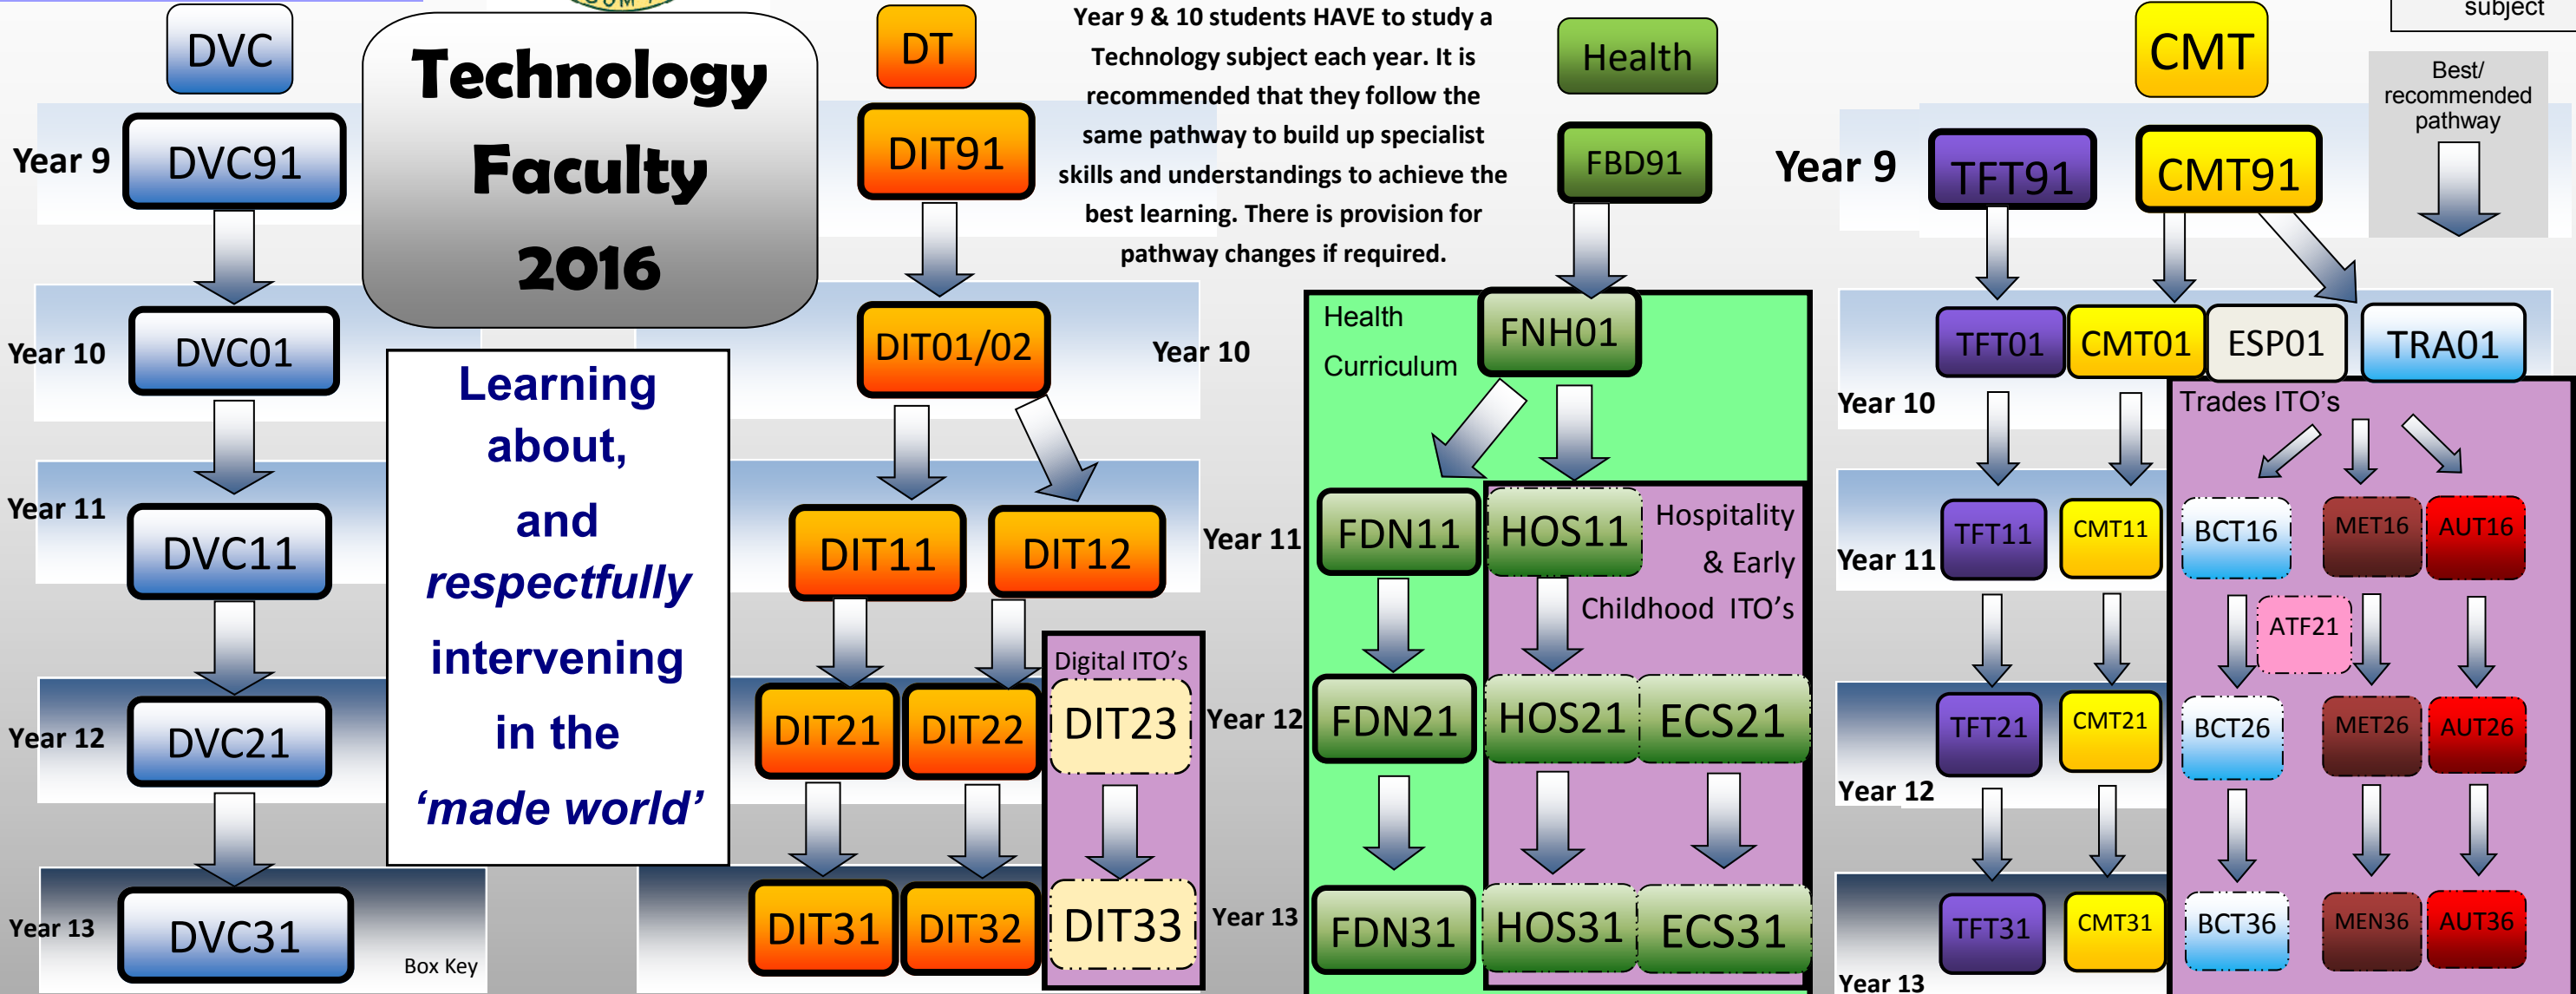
DVC

Year 9 DVC91

Year 10 DVC01

Year 11 DVC11

Year 12 DVC21

Year 13 DVC31

Technology Faculty 2016

Learning about, and *respectfully* intervening in the *'made world'*

Box Key

DT

DIT91

DIT01/02

Year 10

DIT11 DIT12

DIT21 DIT22

Digital ITO's

DIT23

DIT33

DIT31 DIT32

Year 9 & 10 students HAVE to study a Technology subject each year. It is recommended that they follow the same pathway to build up specialist skills and understandings to achieve the best learning. There is provision for pathway changes if required.

Health

FBD91

Health Curriculum

FNH01

Year 11 FDN11

HOS11

Hospitality & Early Childhood ITO's

Year 12 FDN21

HOS21 ECS21

Year 13 FDN31

HOS31 ECS31

CMT

subject

Best/ recommended pathway

Year 9 TFT91 CMT91

TFT01 CMT01 ESP01 TRA01

Year 10

Trades ITO's

Year 11 TFT11 CMT11

BCT16 MET16 AUT16

ATF21

Year 12 TFT21 CMT21

BCT26 MET26 AUT26

Year 13 TFT31 CMT31

BCT36 MEN36 AUT36